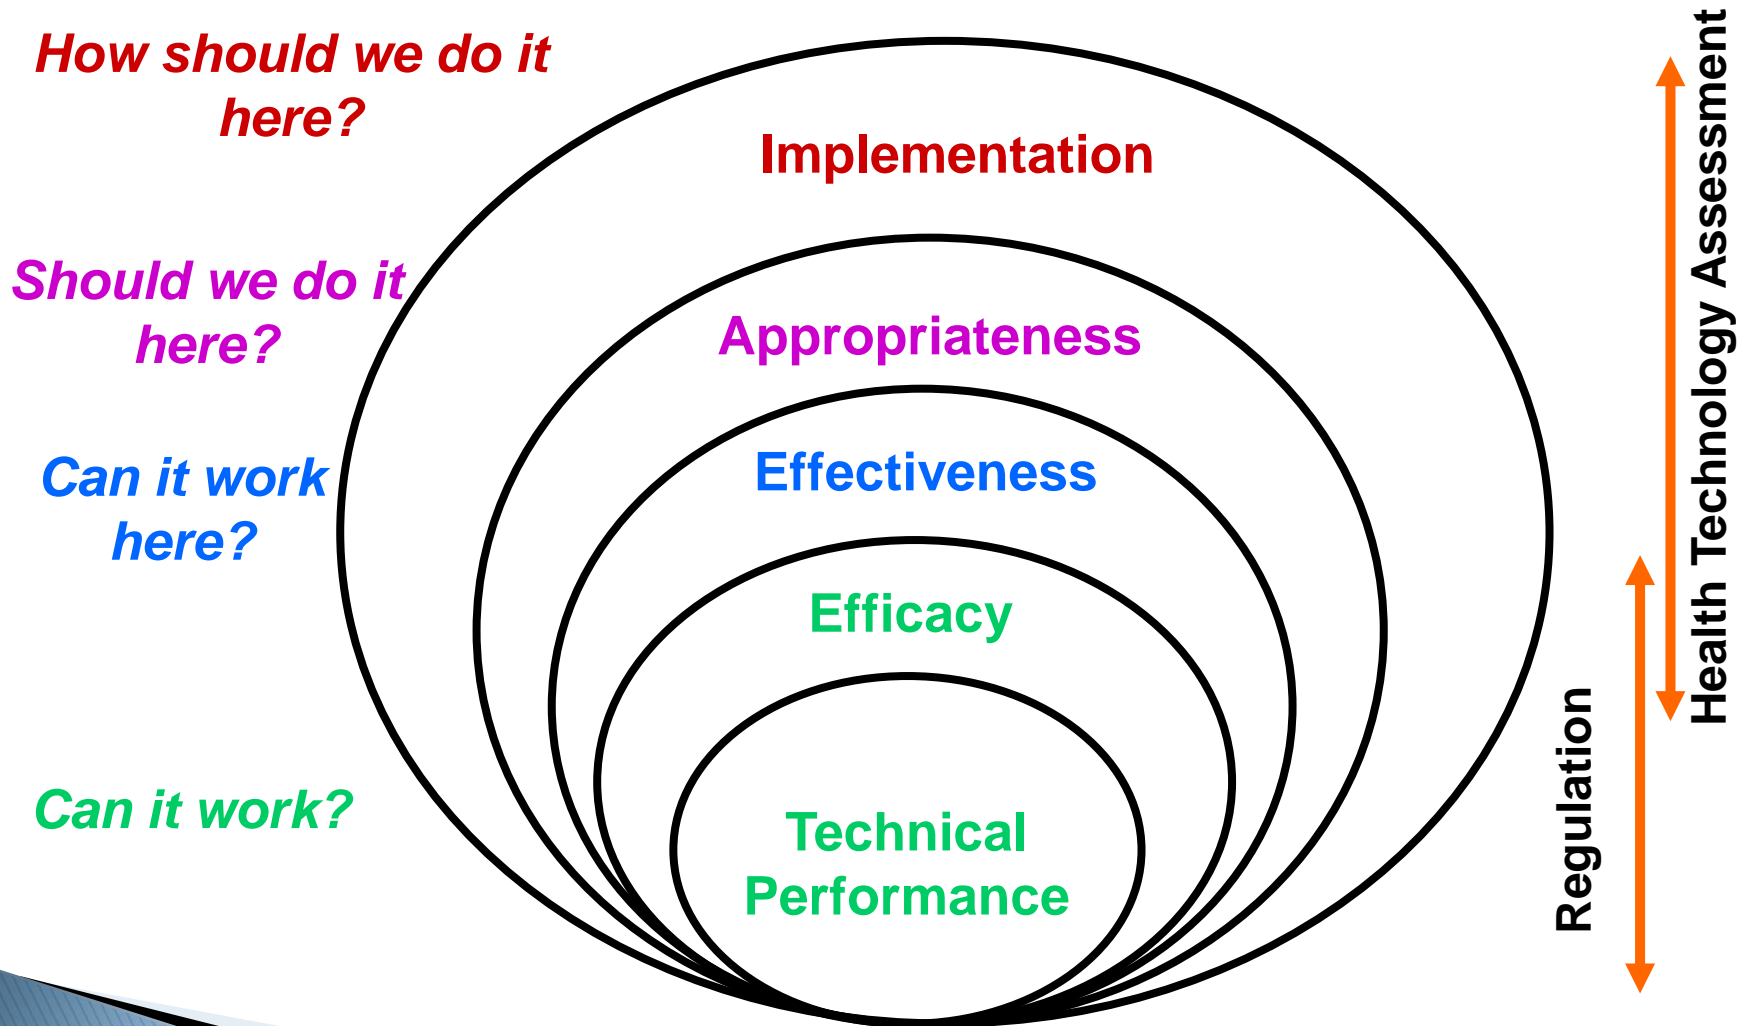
How should we do it here?

Should we do it here?

Can it work here?

Can it work?

Implementation

Appropriateness

Effectiveness

Efficacy

Technical Performance

Health Technology Assessment

Regulation